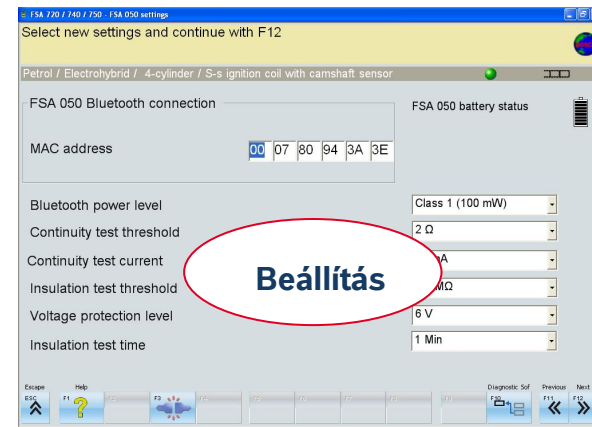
FSA 720 / 740 / 750 - FSA 050 settings

Select new settings and continue with F12

Petrol / Electrohybrid / 4-cylinder / S-s ignition coil with camshaft sensor

FSA 050 Bluetooth connection

FSA 050 battery status

MAC address 00 07 80 94 3A 3E

| | |
|---|---|
| Bluetooth power level | Class 1 (100 mW) |
| Continuity test threshold | 2 Ω |
| Continuity test current | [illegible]A |
| Insulation test threshold | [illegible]MΩ |
| Voltage protection level | 6 V |
| Insulation test time | 1 Min |

Beállítás

Escape ESC
Help F1
F2
F3
F4
F5
F6
F7
F8
F9
Diagnostic Sof F10
Previous F11
Next F12